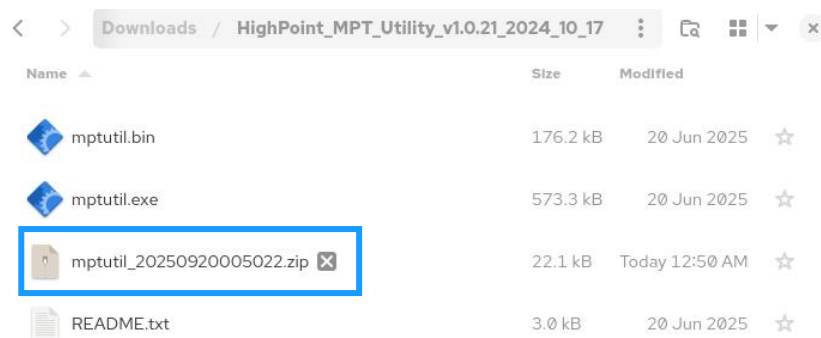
Downloads / HighPoint_MPT_Utility_v1.0.21_2024_10_17

| Name | Size | Modified |
|---|---|---|
| mptutil.bin | 176.2 kB | 20 Jun 2025 |
| mptutil.exe | 573.3 kB | 20 Jun 2025 |
| mptutil_20250920005022.zip | 22.1 kB | Today 12:50 AM |
| README.txt | 3.0 kB | 20 Jun 2025 |